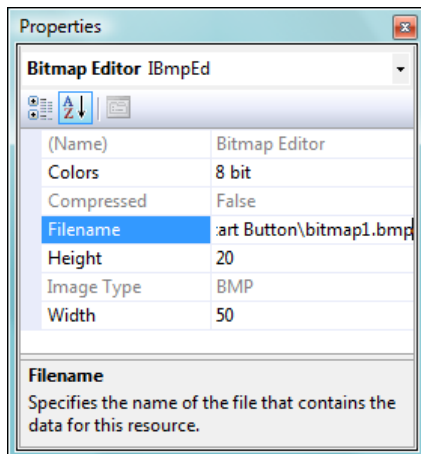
Properties

Bitmap Editor IBmpEd

| (Name) | Bitmap Editor |
|---|---|
| Colors | 8 bit |
| Compressed | False |
| Filename | art Button\bitmap1.bmp |
| Height | 20 |
| Image Type | BMP |
| Width | 50 |

Filename

Specifies the name of the file that contains the data for this resource.